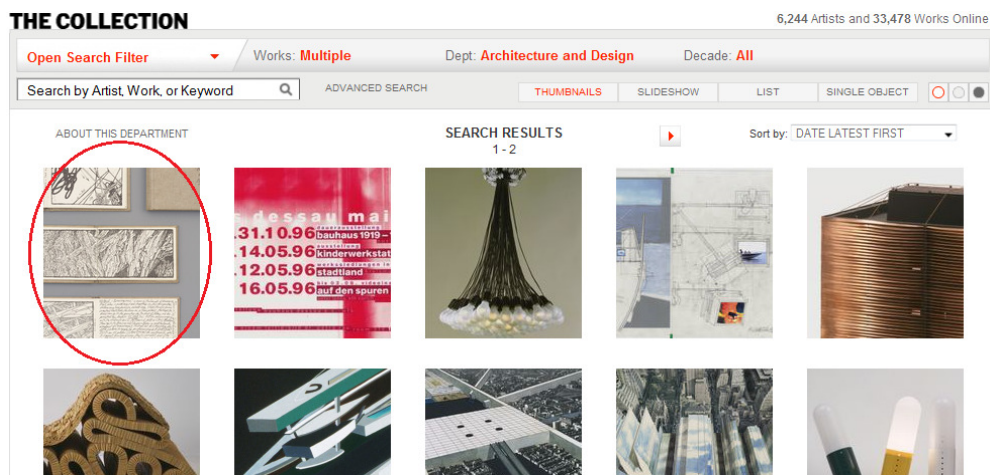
THE COLLECTION

6,244 Artists and 33,478 Works Online

Open Search Filter

Works: Multiple

Dept: Architecture and Design

Decade: All

Search by Artist, Work, or Keyword

ADVANCED SEARCH

THUMBNAILS

SLIDESHOW

LIST

SINGLE OBJECT

ABOUT THIS DEPARTMENT

SEARCH RESULTS
1 - 2

Sort by: DATE LATEST FIRST

e dessau mai
.31.10.96 bauhaus 1919 –
.14.05.96 kinderwerkstat
.12.05.96 stadtland
16.05.96 auf den spuren